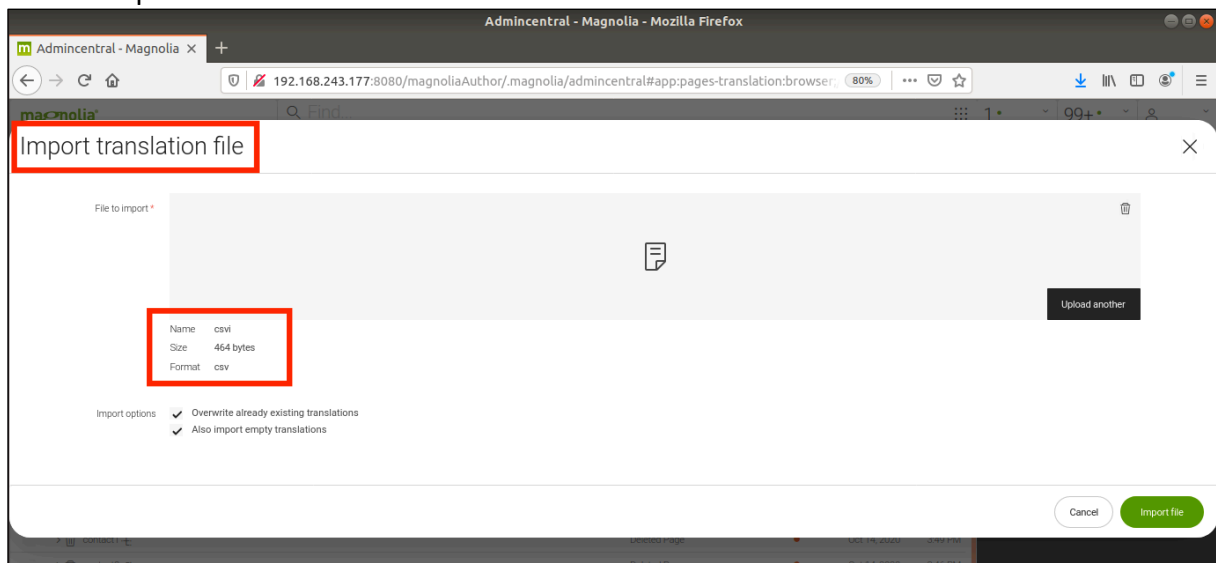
Admincentral - Magnolia - Mozilla Firefox

Admincentral - Magnolia ×

192.168.243.177:8080/magnoliaAuthor/.magnolia/admincentral#app:pages-translation:browser; 80%

magnolia

Find

1

99+

Import translation file

File to import *

Upload another

Name csvi
Size 464 bytes
Format csv

Import options
Overwrite already existing translations
Also import empty translations

Cancel

Import file

contact

Deleted Page

Oct 14, 2020

3:49 PM